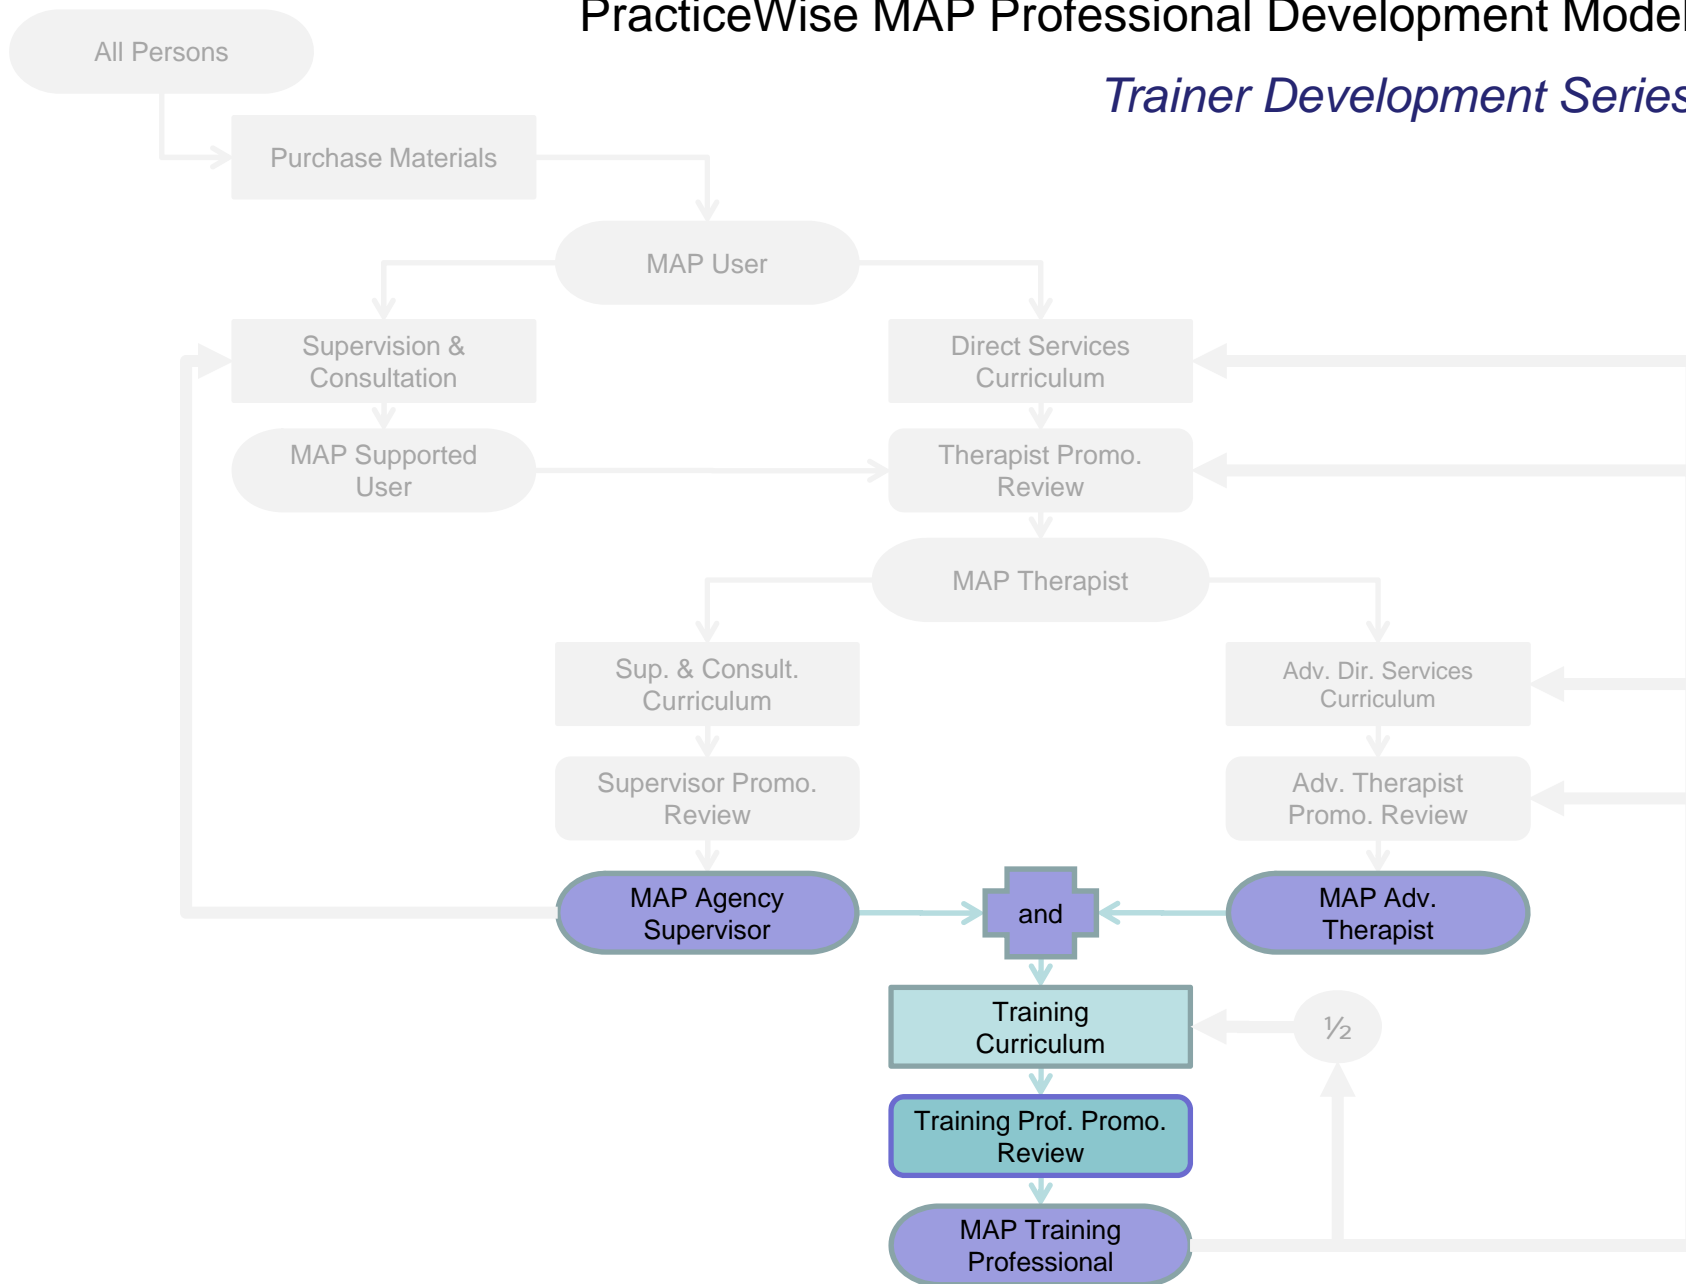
PracticeWise MAP Professional Development Model

Trainer Development Series

All Persons

Purchase Materials

MAP User

Supervision & Consultation

Direct Services Curriculum

MAP Supported User

Therapist Promo. Review

MAP Therapist

Sup. & Consult. Curriculum

Adv. Dir. Services Curriculum

Supervisor Promo. Review

Adv. Therapist Promo. Review

MAP Agency Supervisor

and

MAP Adv. Therapist

Training Curriculum

½

Training Prof. Promo. Review

MAP Training Professional